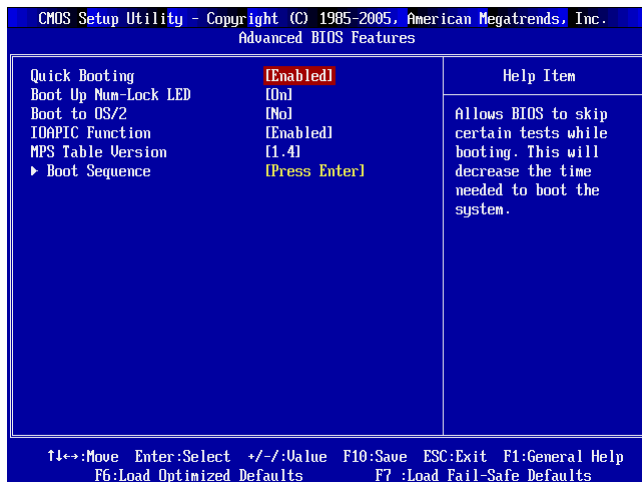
CMOS Setup Utility - Copyright (C) 1985-2005, American Megatrends, Inc.
Advanced BIOS Features

| | | Help Item |
|---|---|---|
| Quick Booting | [Enabled] | Allows BIOS to skip certain tests while booting. This will decrease the time needed to boot the system. |
| Boot Up Num-Lock LED | [On] | |
| Boot to OS/2 | [No] | |
| IOAPIC Function | [Enabled] | |
| MPS Table Version | [1.4] | |
| ▶ Boot Sequence | [Press Enter] | |

↑↓←→:Move Enter:Select +/-/:Value F10:Save ESC:Exit F1:General Help
F6:Load Optimized Defaults F7 :Load Fail-Safe Defaults